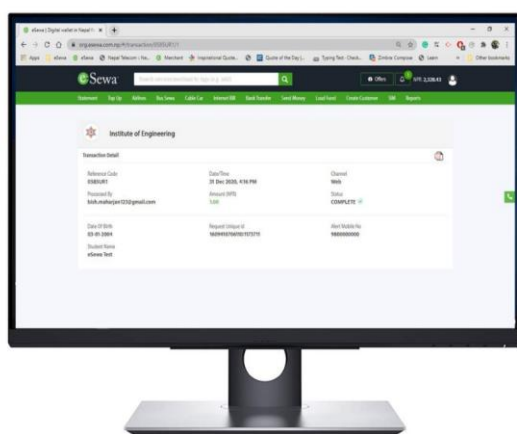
eSewa | Digital wallet in Nepal ×

org.esewa.com.np/#/transaction/0S8IUR1

Apps eSewa Nepal Telecom | Ne... Merchant Inspirational Quote... Quote of the Day | ... Typing Test - Check... Online Compose Learn Other bookmarks

eSewa

Offers NPR 2,328.43

Statement Top Up Airlines Bus Sewa Cable Car Internet Bill Bank Transfer Send Money Load Fund Create Customer SMS Reports

Institute of Engineering

Transaction Detail

Reference Code
0S8IUR1

Date/Time
31 Dec 2020, 4:16 PM

Channel
Web

Processed By
bish.maharjan123@gmail.com

Amount (NPR)
1.00

Status
COMPLETE

Date Of Birth
03-01-2004

Request Unique Id
1609405766901073270

Alert Mobile No
9800000000

Student Name
eSewa Test